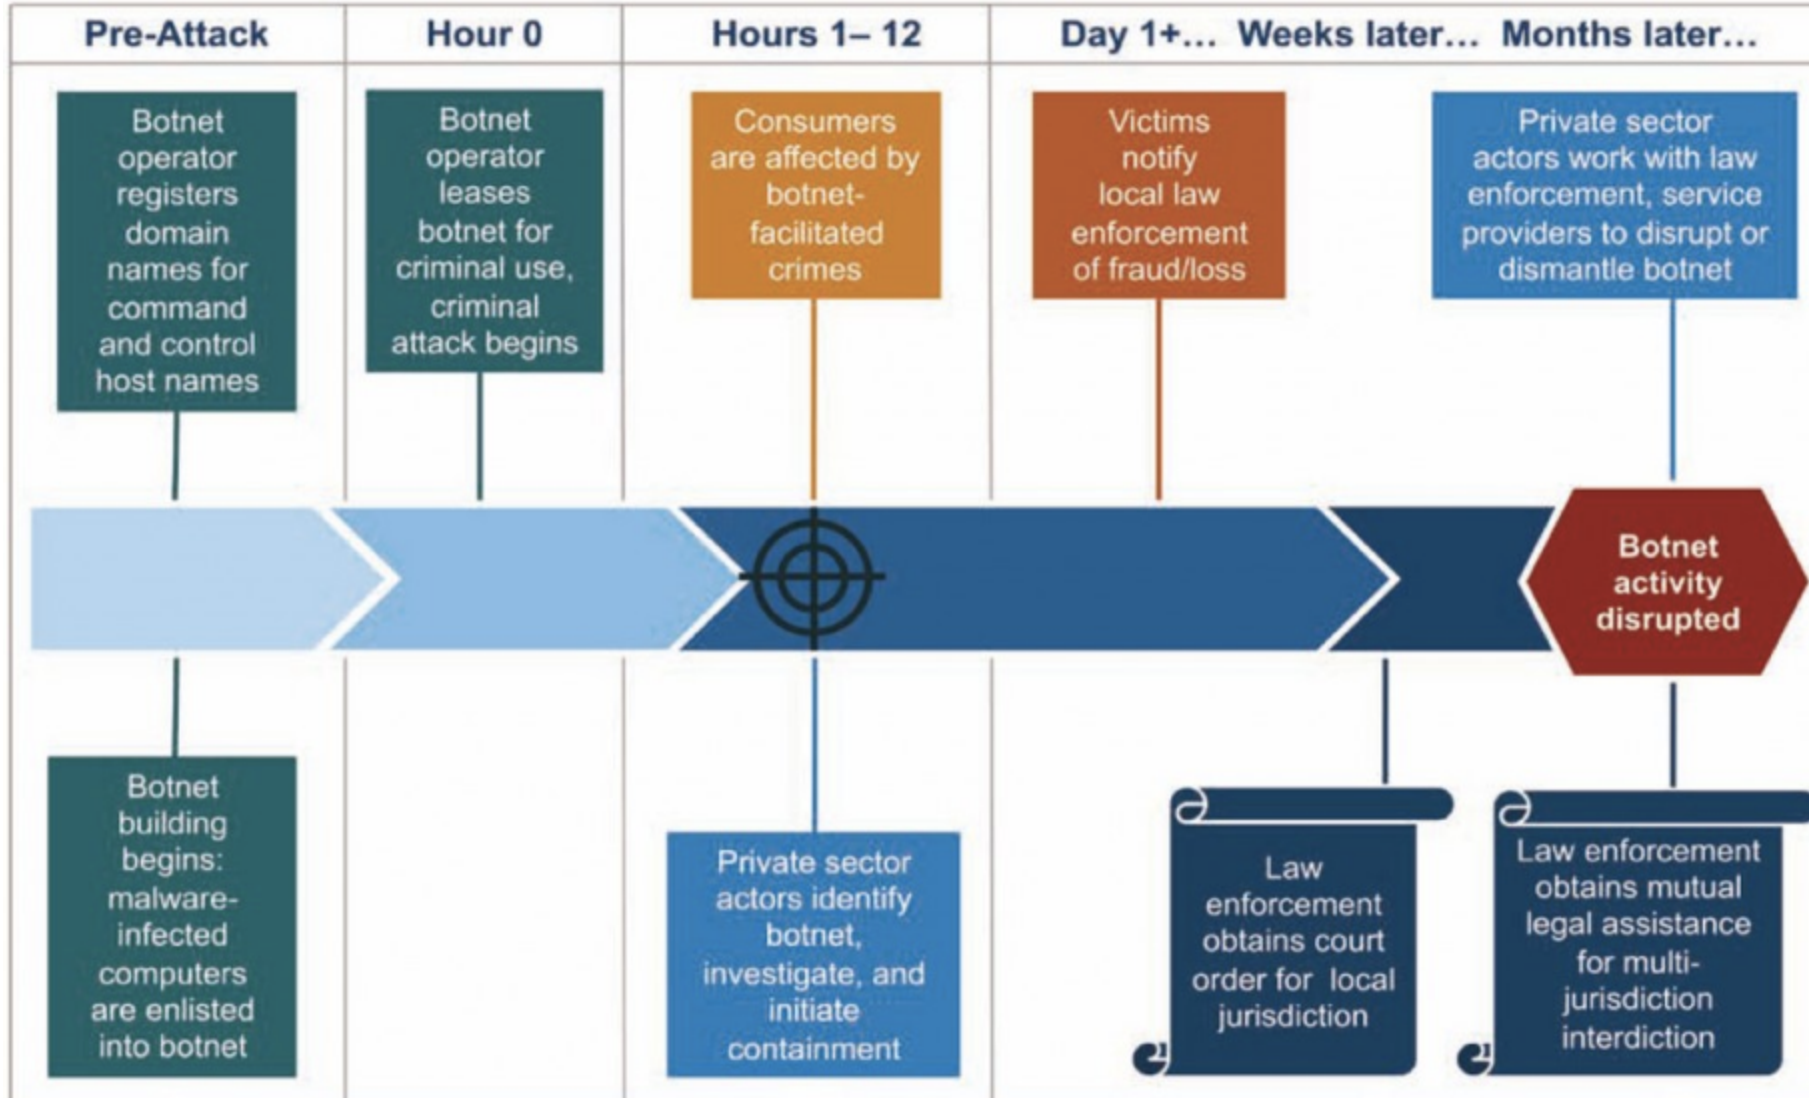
| Pre-Attack | Hour 0 | Hours 1– 12 | Day 1+… Weeks later… Months later… |
|---|---|---|---|

Botnet operator registers domain names for command and control host names

Botnet operator leases botnet for criminal use, criminal attack begins

Consumers are affected by botnet-facilitated crimes

Victims notify local law enforcement of fraud/loss

Private sector actors work with law enforcement, service providers to disrupt or dismantle botnet

Botnet activity disrupted

Botnet building begins: malware-infected computers are enlisted into botnet

Private sector actors identify botnet, investigate, and initiate containment

Law enforcement obtains court order for local jurisdiction

Law enforcement obtains mutual legal assistance for multi-jurisdiction interdiction